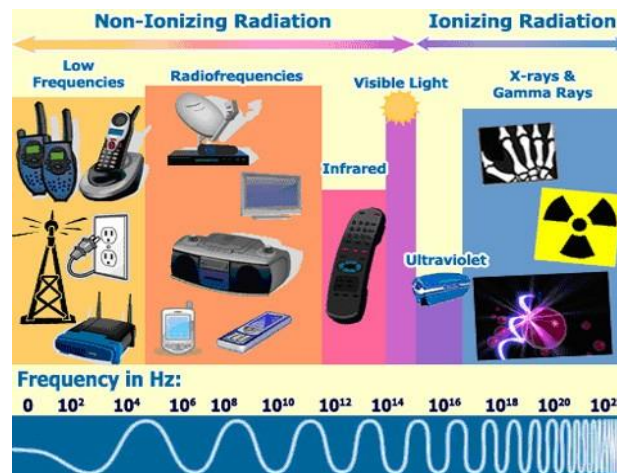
Non-Ionizing Radiation

Ionizing Radiation

Low Frequencies

Radiofrequencies

Visible Light

X-rays & Gamma Rays

Infrared

Ultraviolet

Frequency in Hz:

0 $10^2$ $10^4$ $10^6$ $10^8$ $10^{10}$ $10^{12}$ $10^{14}$ $10^{16}$ $10^{18}$ $10^{20}$ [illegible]